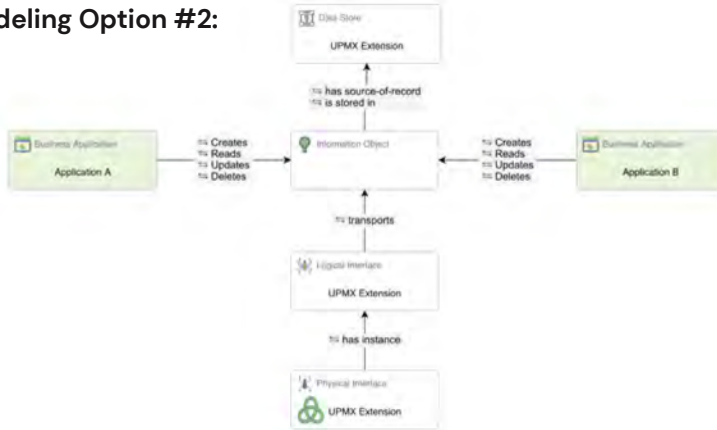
deling Option #2:

Data Store
UPMX Extension

has source-of-record
is stored in

Business Application
Application A

Creates
Reads
Updates
Deletes

Information Object

Creates
Reads
Updates
Deletes

Business Application
Application B

transports

Logical Interface
UPMX Extension

has instance

Physical Interface
UPMX Extension